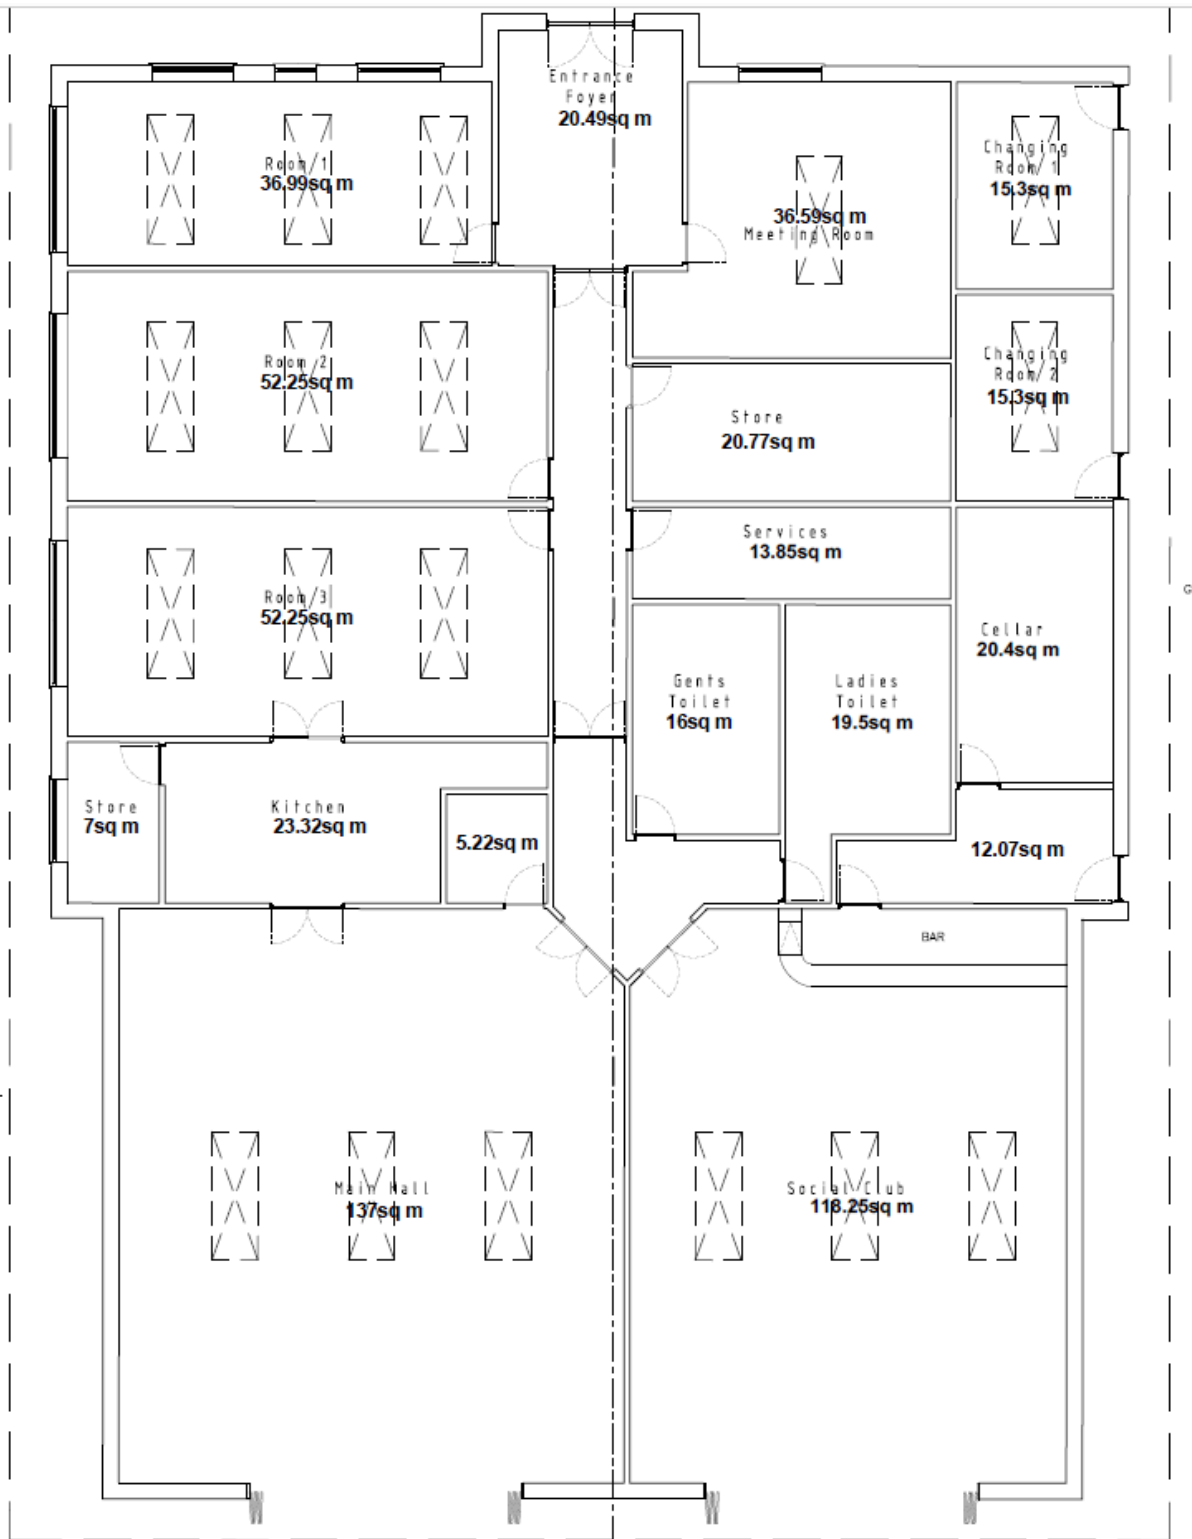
Entrance Foyer
20.49sq m

Room 1
36.99sq m

36.59sq m
Meeting Room

Changing Room 1
15.3sq m

Room 2
52.25sq m

Changing Room 2
15.3sq m

Store
20.77sq m

Services
13.85sq m

Room 3
52.25sq m

Cellar
20.4sq m

Gents Toilet
16sq m

Ladies Toilet
19.5sq m

Store
7sq m

Kitchen
23.32sq m

5.22sq m

12.07sq m

BAR

Main Hall
137sq m

Social Club
118.25sq m